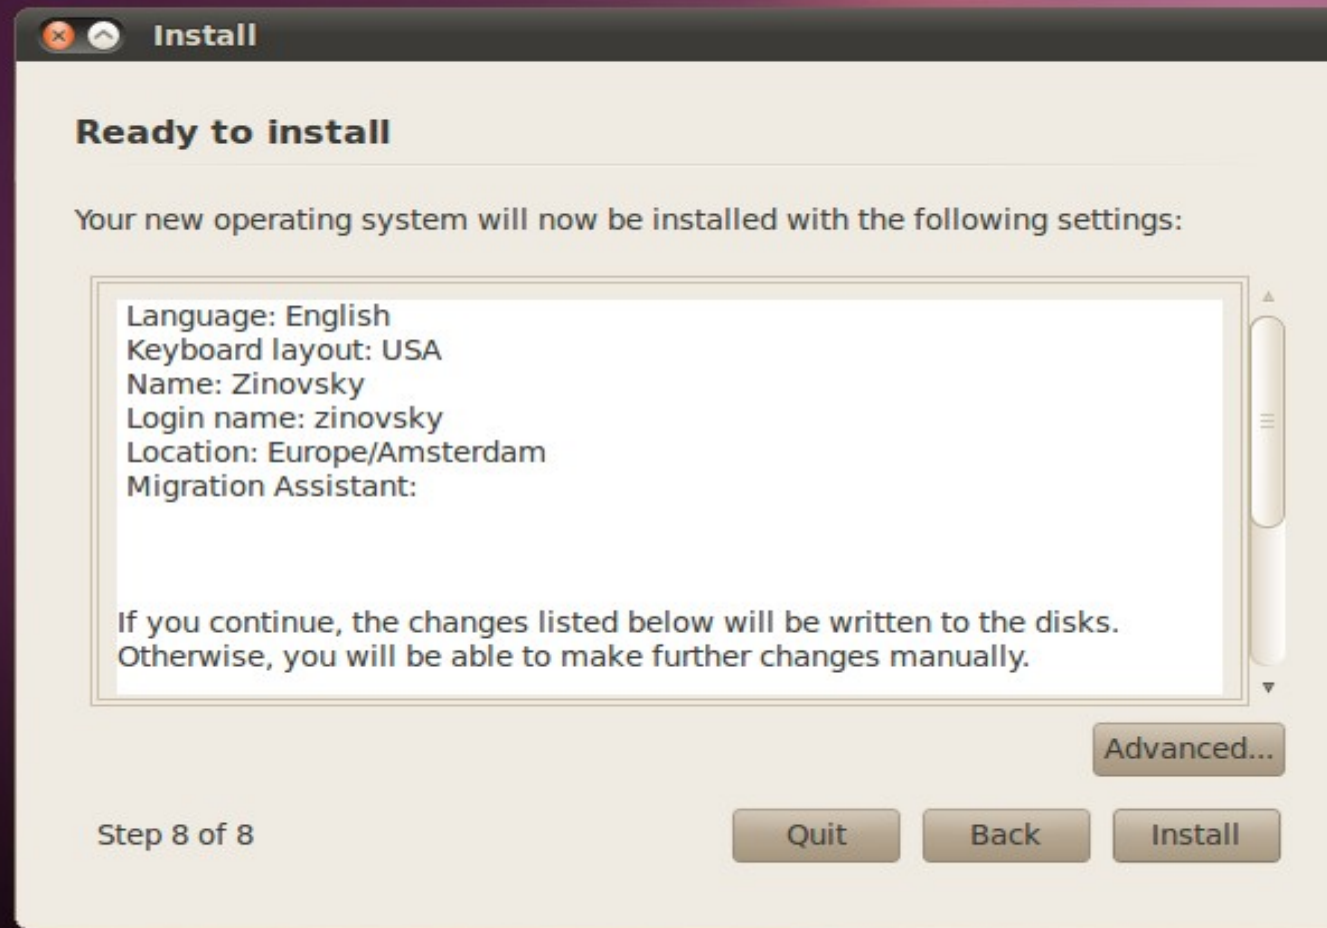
Install

Ready to install

Your new operating system will now be installed with the following settings:

Language: English
Keyboard layout: USA
Name: Zinovsky
Login name: zinovsky
Location: Europe/Amsterdam
Migration Assistant:

If you continue, the changes listed below will be written to the disks. Otherwise, you will be able to make further changes manually.

Advanced...

Step 8 of 8

Quit

Back

Install